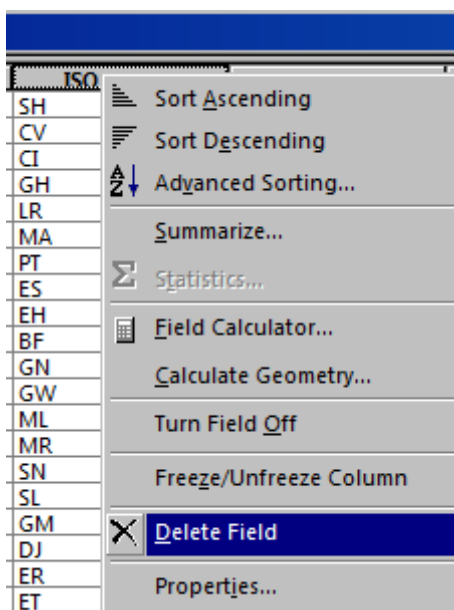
ISO
SH
CV
CI
GH
LR
MA
PT
ES
EH
BF
GN
GW
ML
MR
SN
SL
GM
DJ
ER
ET

Sort Ascending
Sort Descending
Advanced Sorting...
Summarize...
Statistics...
Field Calculator...
Calculate Geometry...
Turn Field Off
Freeze/Unfreeze Column
Delete Field
Properties...